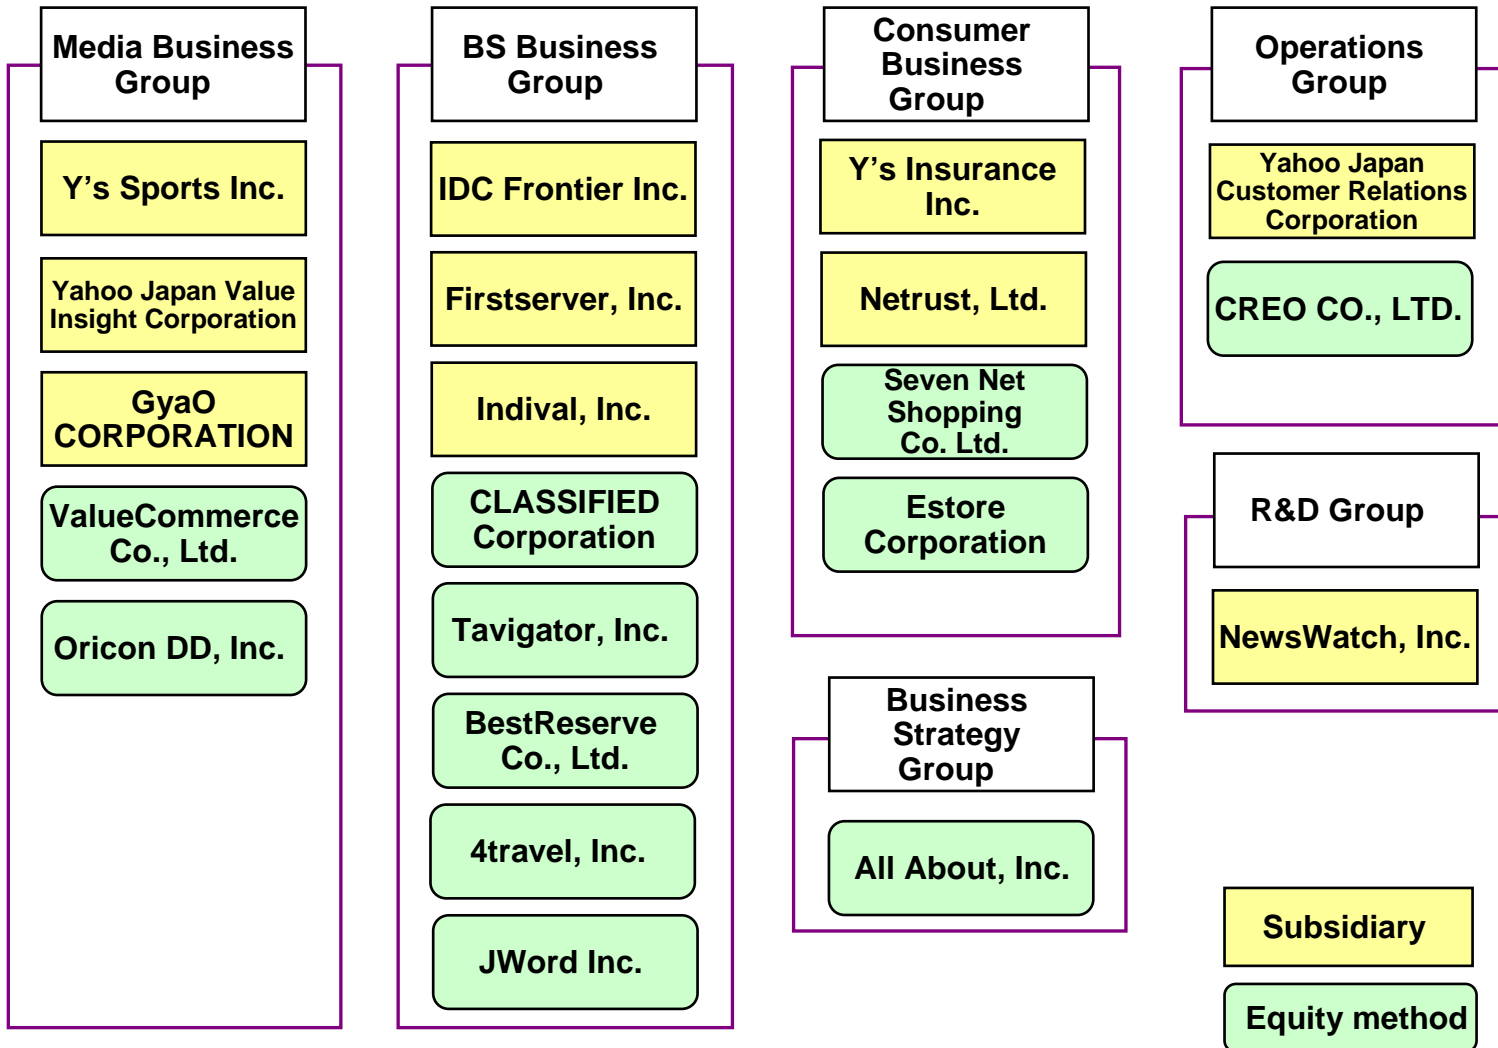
Media Business Group

Y’s Sports Inc.

Yahoo Japan Value Insight Corporation

GyaO CORPORATION

ValueCommerce Co., Ltd.

Oricon DD, Inc.

BS Business Group

IDC Frontier Inc.

Firstserver, Inc.

Indival, Inc.

CLASSIFIED Corporation

Tavigator, Inc.

BestReserve Co., Ltd.

4travel, Inc.

JWord Inc.

Consumer Business Group

Y’s Insurance Inc.

Netrust, Ltd.

Seven Net Shopping Co. Ltd.

Estore Corporation

Business Strategy Group

All About, Inc.

Operations Group

Yahoo Japan Customer Relations Corporation

CREO CO., LTD.

R&D Group

NewsWatch, Inc.

Subsidiary

Equity method